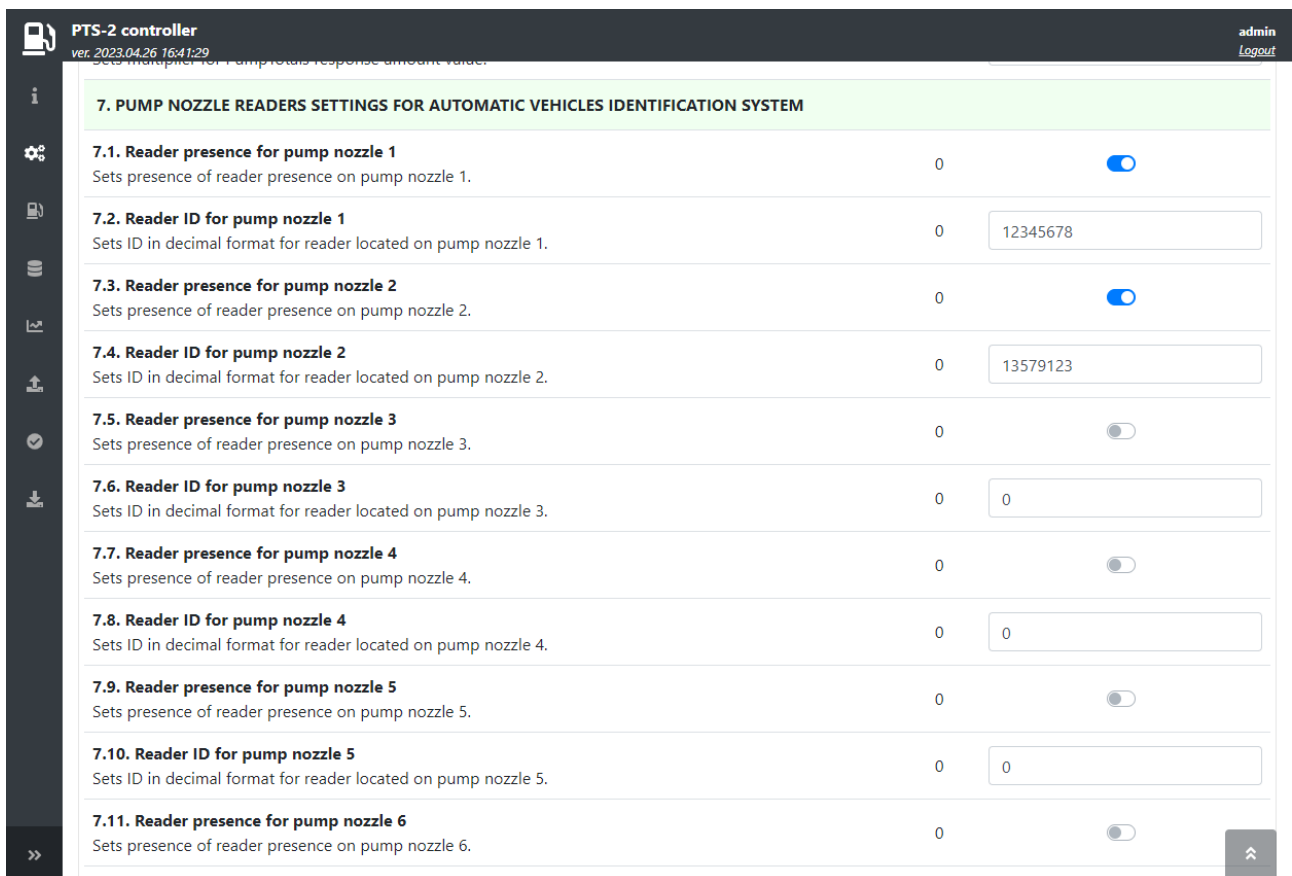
PTS-2 controller
ver. 2023.04.26 16:41:29

admin
Logout

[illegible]

7. PUMP NOZZLE READERS SETTINGS FOR AUTOMATIC VEHICLES IDENTIFICATION SYSTEM

7.1. Reader presence for pump nozzle 1
Sets presence of reader presence on pump nozzle 1.
0

7.2. Reader ID for pump nozzle 1
Sets ID in decimal format for reader located on pump nozzle 1.
0
12345678

7.3. Reader presence for pump nozzle 2
Sets presence of reader presence on pump nozzle 2.
0

7.4. Reader ID for pump nozzle 2
Sets ID in decimal format for reader located on pump nozzle 2.
0
13579123

7.5. Reader presence for pump nozzle 3
Sets presence of reader presence on pump nozzle 3.
0

7.6. Reader ID for pump nozzle 3
Sets ID in decimal format for reader located on pump nozzle 3.
0
0

7.7. Reader presence for pump nozzle 4
Sets presence of reader presence on pump nozzle 4.
0

7.8. Reader ID for pump nozzle 4
Sets ID in decimal format for reader located on pump nozzle 4.
0
0

7.9. Reader presence for pump nozzle 5
Sets presence of reader presence on pump nozzle 5.
0

7.10. Reader ID for pump nozzle 5
Sets ID in decimal format for reader located on pump nozzle 5.
0
0

7.11. Reader presence for pump nozzle 6
Sets presence of reader presence on pump nozzle 6.
0